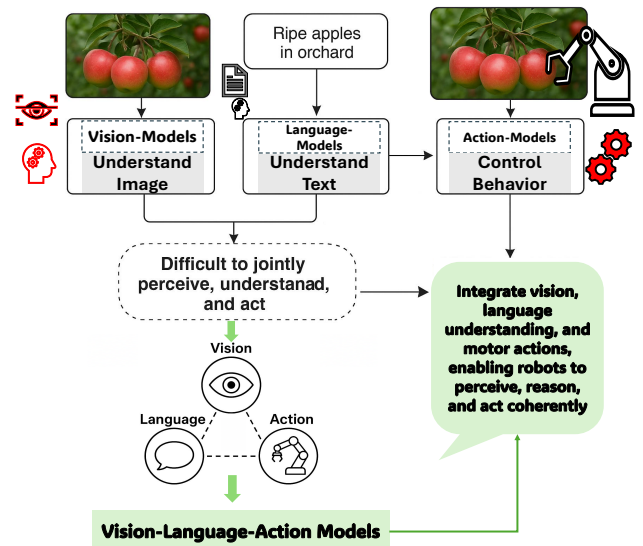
Ripe apples in orchard

Vision-Models
Understand Image

Language-Models
Understand Text

Action-Models
Control Behavior

Difficult to jointly perceive, understanad, and act

Integrate vision, language understanding, and motor actions, enabling robots to perceive, reason, and act coherently

Vision

Language

Action

Vision-Language-Action Models